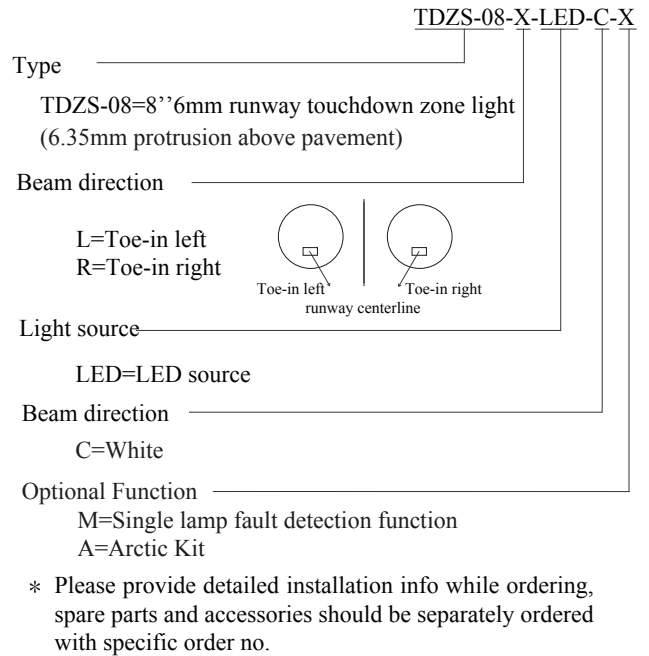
TDZS-08-X-LED-C-X

Type

TDZS-08=8’’6mm runway touchdown zone light (6.35mm protrusion above pavement)

Beam direction

L=Toe-in left
R=Toe-in right

Toe-in left
Toe-in right
runway centerline

Light source

LED=LED source

Beam direction

C=White

Optional Function

M=Single lamp fault detection function
A=Arctic Kit

∗ Please provide detailed installation info while ordering, spare parts and accessories should be separately ordered with specific order no.